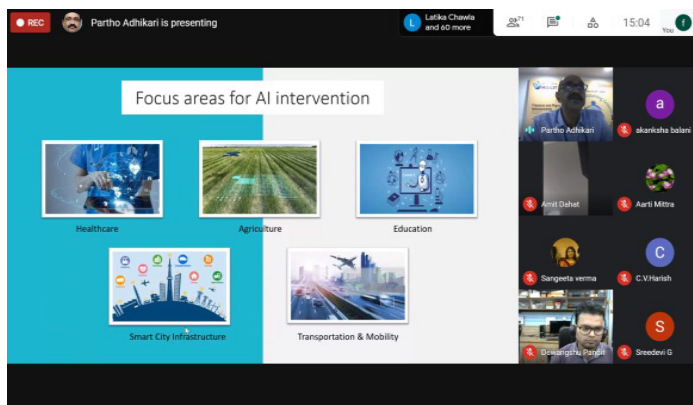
REC
Partho Adhikari is presenting
L Latika Chawla and 60 more
71
15:04
f
You

Focus areas for AI intervention

Healthcare
Agriculture
Education
Smart City Infrastructure
Transportation & Mobility

Partho Adhikari
a
akanksha balani
Amit Dahat
Aarti Mittra
Sangeeta verma
C
C.V.Harish
Dewangshu Pandit
S
Sreedevi G